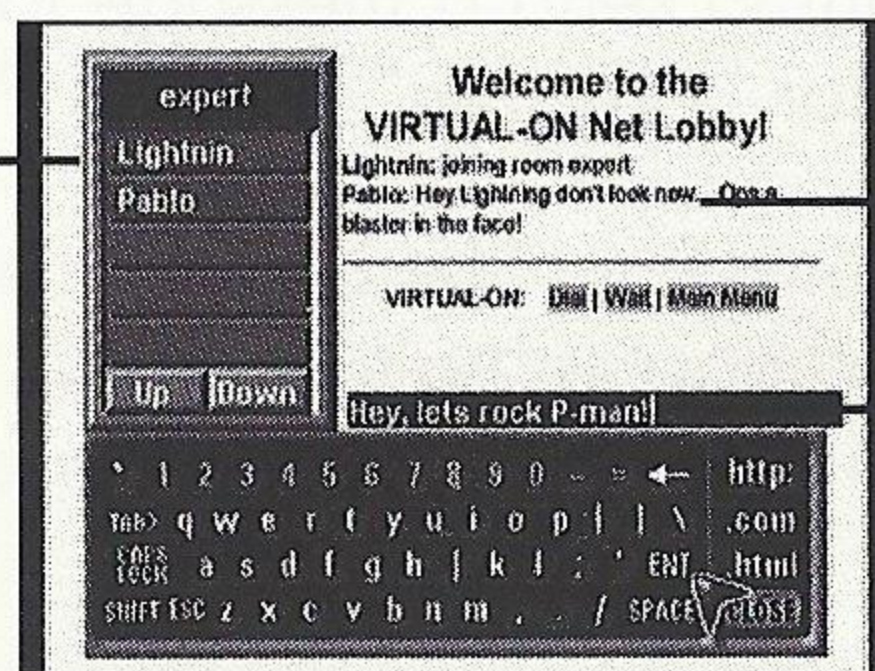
expert
Lightnin
Pablo
Up
Down

Welcome to the VIRTUAL-ON Net Lobby!

Lightnin: joining room expert
Pablo: Hey Lightning don't look now... One a blaster in the face!

VIRTUAL-ON: Dial | Wait | Main Menu

Hey, lets rock P-man!

` 1 2 3 4 5 6 7 8 9 0 - = ← http:
TAB q w e r t y u i o p [ ] \ .com
CAPS LOCK a s d f g h j k l ; ' ENT .html
SHIFT ESC z x c v b n m , . / SPACE CLOSE